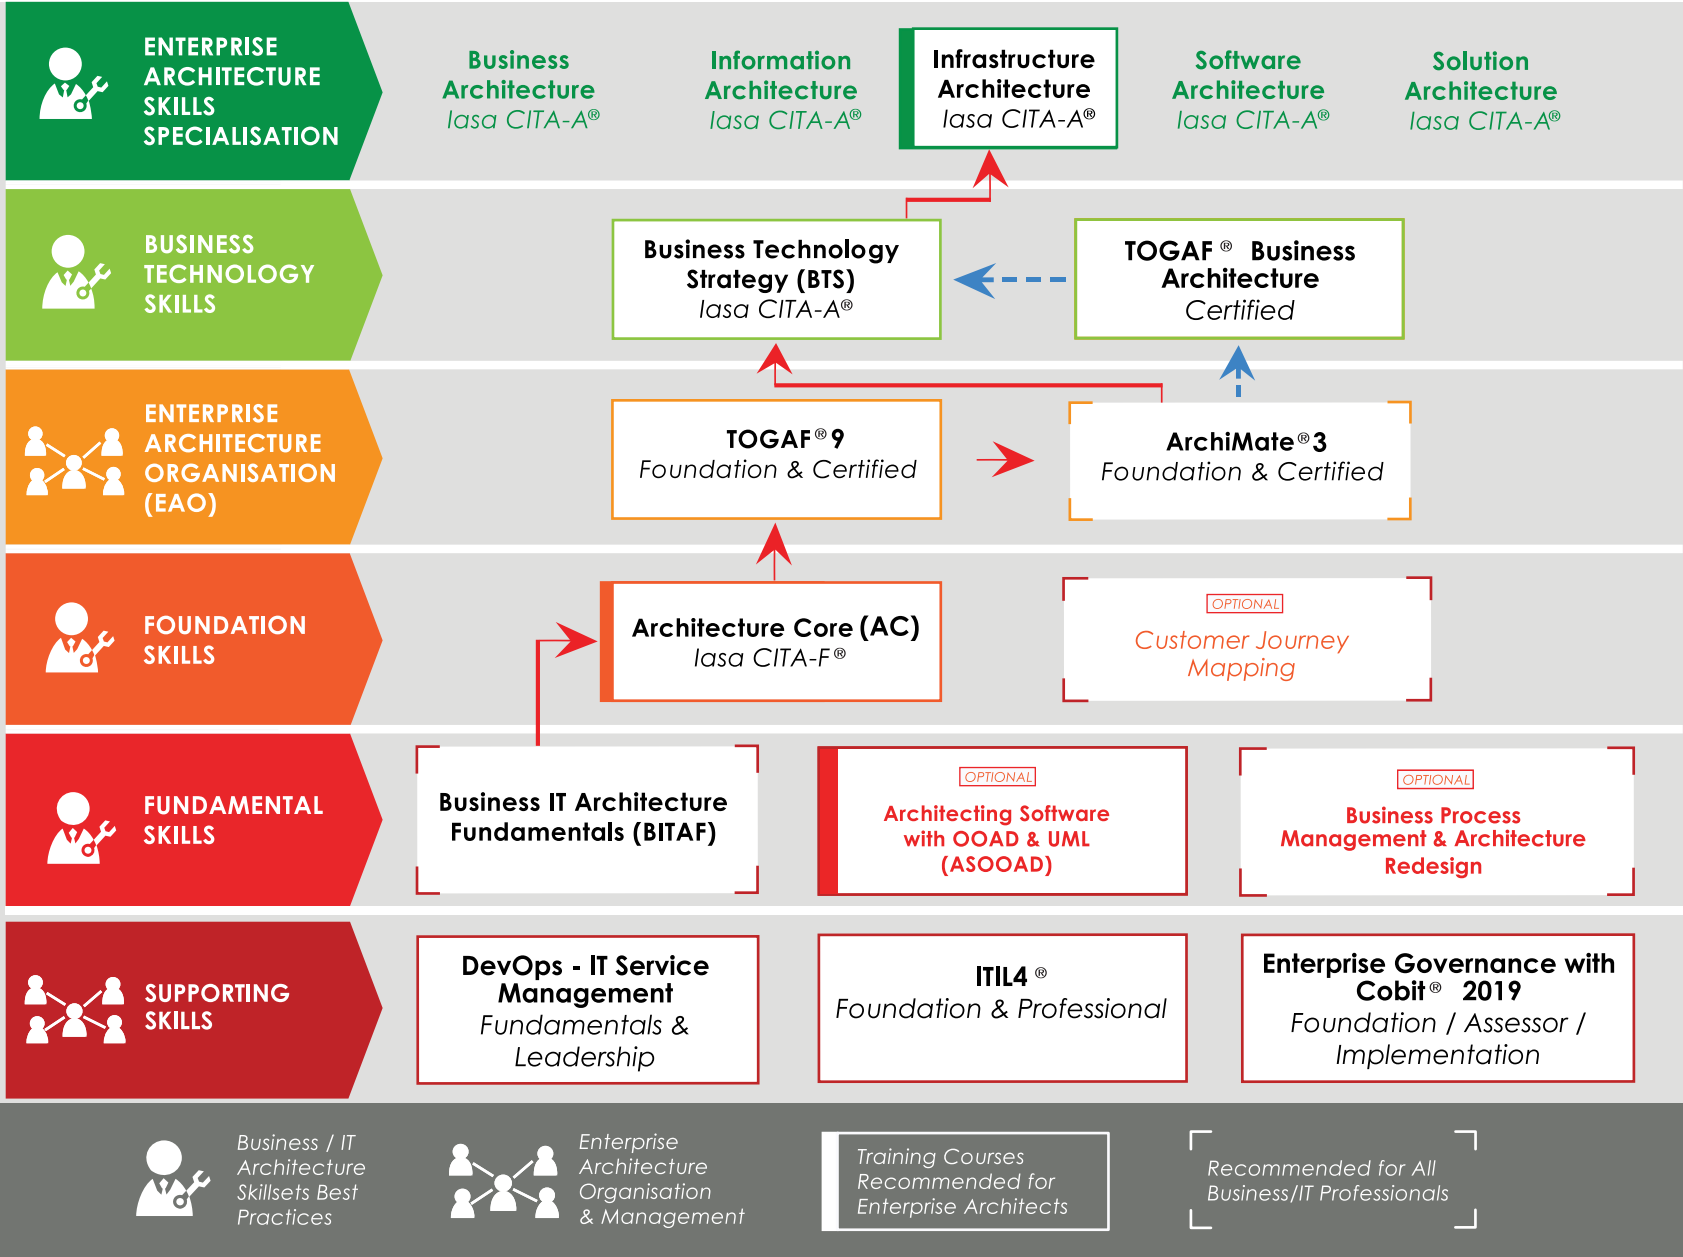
ENTERPRISE ARCHITECTURE SKILLS SPECIALISATION

Business Architecture Iasa CITA-A®

Information Architecture Iasa CITA-A®

Infrastructure Architecture Iasa CITA-A®

Software Architecture Iasa CITA-A®

Solution Architecture Iasa CITA-A®

BUSINESS TECHNOLOGY SKILLS

Business Technology Strategy (BTS) Iasa CITA-A®

TOGAF® Business Architecture Certified

ENTERPRISE ARCHITECTURE ORGANISATION (EAO)

TOGAF® 9 Foundation & Certified

ArchiMate® 3 Foundation & Certified

FOUNDATION SKILLS

Architecture Core (AC) Iasa CITA-F®

OPTIONAL
Customer Journey Mapping

FUNDAMENTAL SKILLS

Business IT Architecture Fundamentals (BITAF)

OPTIONAL
Architecting Software with OOAD & UML (ASOOAD)

OPTIONAL
Business Process Management & Architecture Redesign

SUPPORTING SKILLS

DevOps - IT Service Management Fundamentals & Leadership

ITIL4® Foundation & Professional

Enterprise Governance with Cobit® 2019 Foundation / Assessor / Implementation

Business / IT Architecture Skillsets Best Practices

Enterprise Architecture Organisation & Management

Training Courses Recommended for Enterprise Architects

Recommended for All Business/IT Professionals